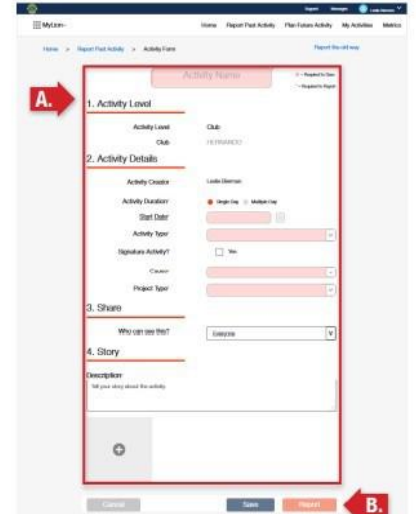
Support Messages Leslie Sherman

MyLion

Home Report Past Activity Plan Future Activity My Activities Metrics

Home > Report Past Activity > Activity Form

Report the old way

Activity Name

* = Required to Save
* = Required to Report

A.

1. Activity Level

Activity Level Club

Club FERNANDO

2. Activity Details

Activity Creator Leslie Sherman

Activity Duration Single Day Multiple Day

Start Date

Activity Type

Signature Activity? Yes

Cause

Project Type

3. Share

Who can see this? Everyone

4. Story

Description

Tell your story about the activity.

Cancel Save Report

B.